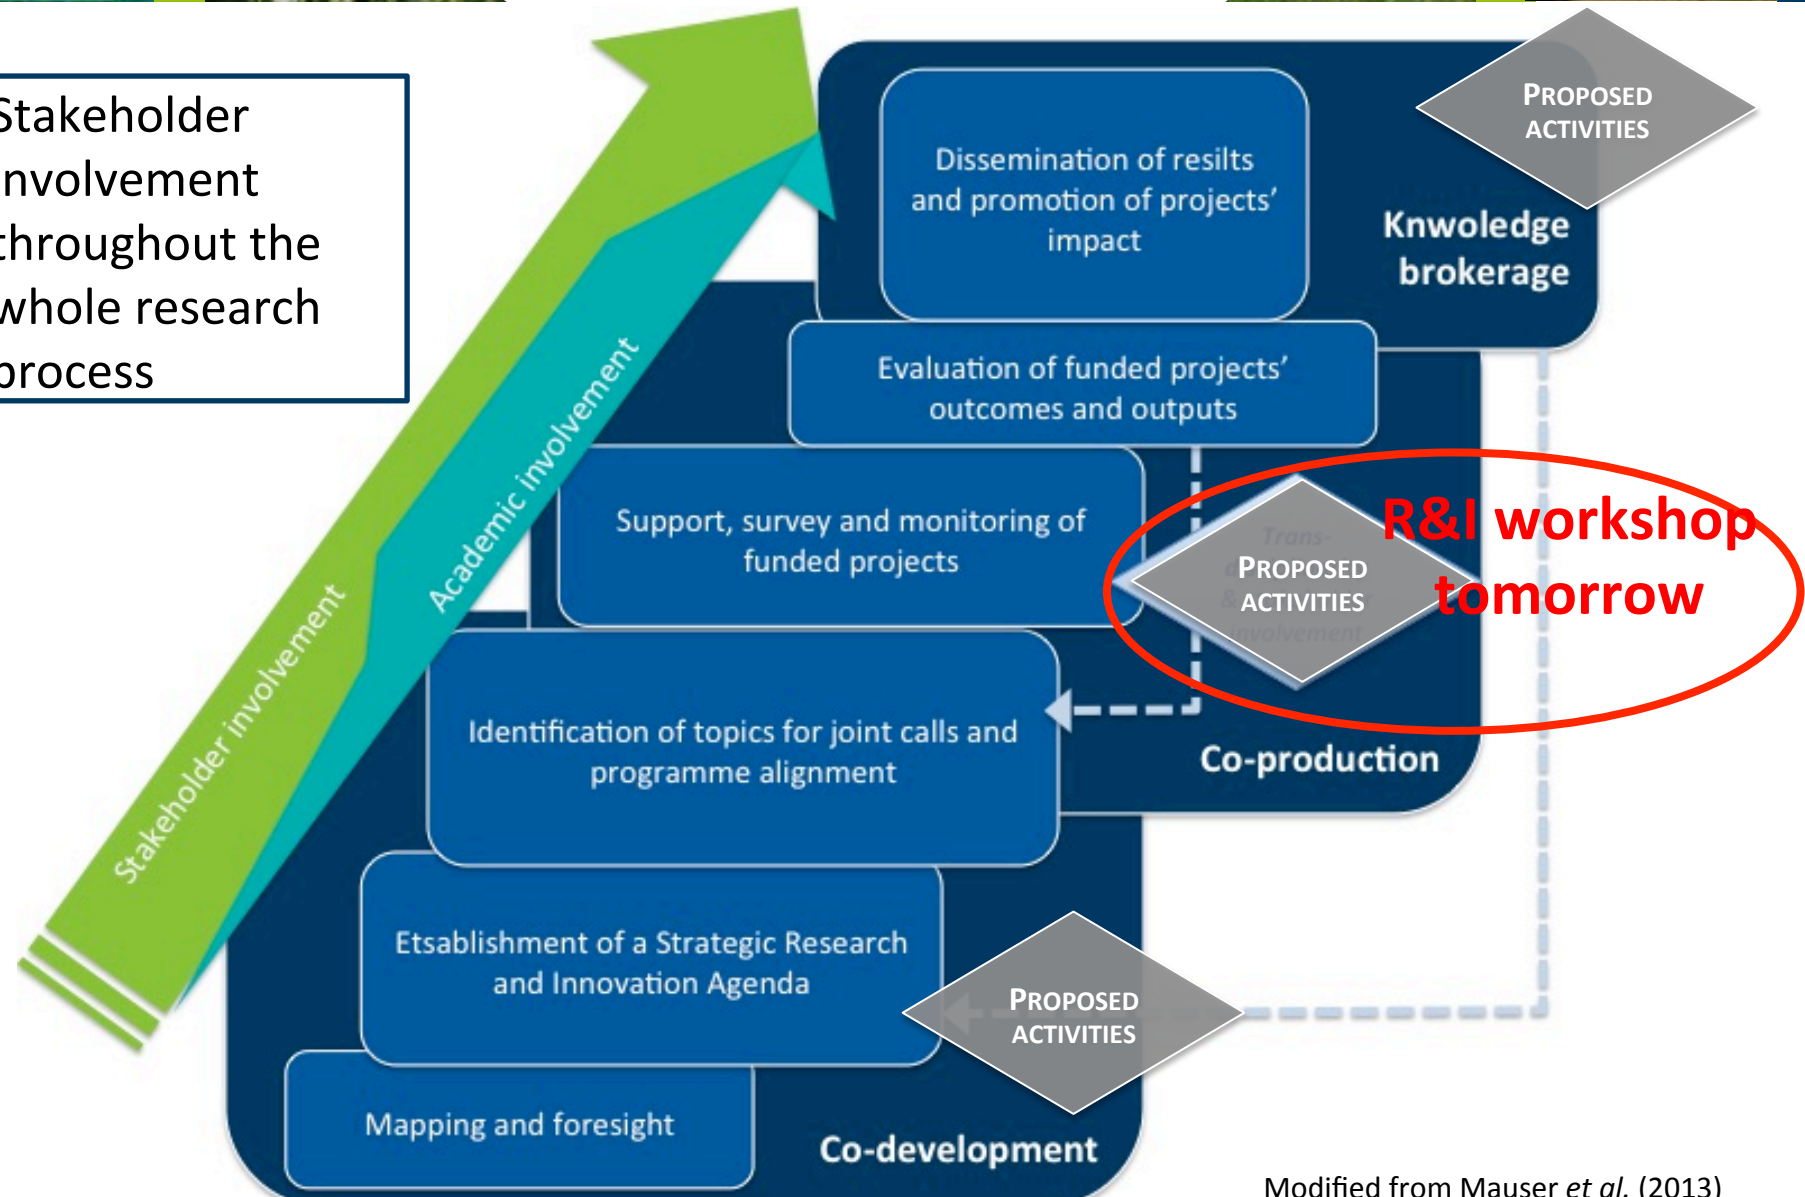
Stakeholder involvement throughout the whole research process

Academic involvement

Stakeholder involvement

PROPOSED ACTIVITIES

Dissemination of resilts and promotion of projects' impact

Knwoledge brokerage

Evaluation of funded projects' outcomes and outputs

Support, survey and monitoring of funded projects

PROPOSED ACTIVITIES

R&I workshop tomorrow

Identification of topics for joint calls and programme alignment

Co-production

Etsablishment of a Strategic Research and Innovation Agenda

PROPOSED ACTIVITIES

Mapping and foresight

Co-development

Modified from Mauser *et al.* (2013)